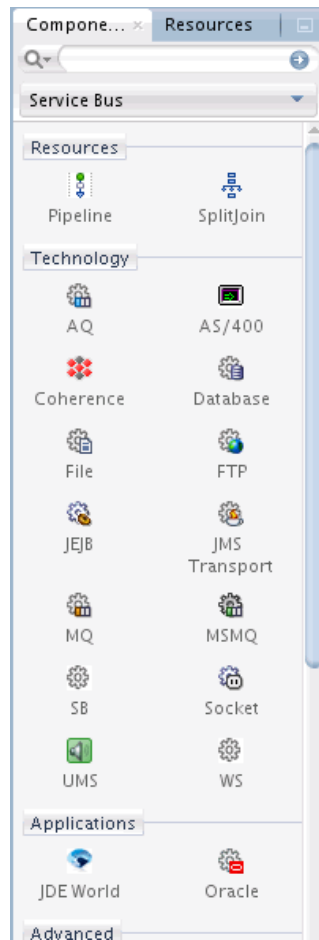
Compone... × Resources

Service Bus

Resources

Pipeline

SplitJoin

Technology

AQ

AS/400

Coherence

Database

File

FTP

JEJB

JMS Transport

MQ

MSMQ

SB

Socket

UMS

WS

Applications

JDE World

Oracle

Advanced